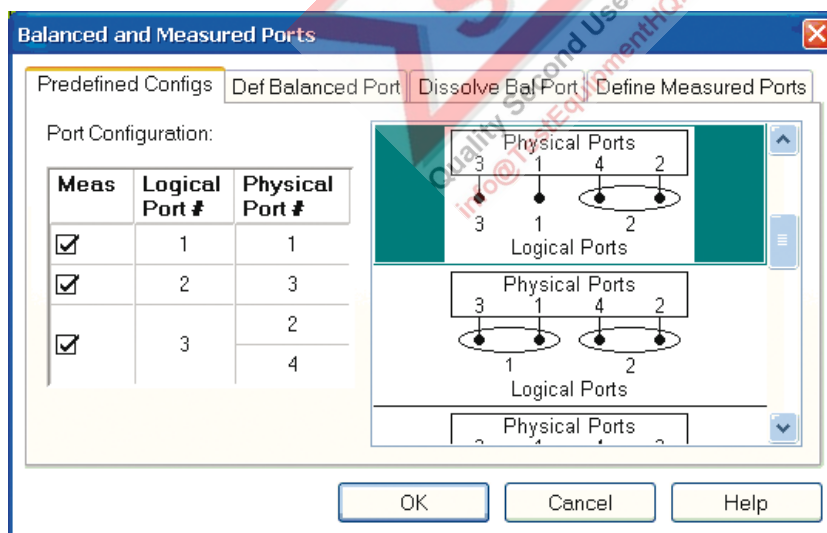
Balanced and Measured Ports

Predefined Configs | Def Balanced Port | Dissolve Bal Port | Define Measured Ports

Port Configuration:

| Meas | Logical Port # | Physical Port # |
|---|---|---|
| ☑ | 1 | 1 |
| ☑ | 2 | 3 |
| ☑ | 3 | 2 |
| | | 4 |

Physical Ports
3 1 4 2
3 1 2
Logical Ports

Physical Ports
3 1 4 2
1 2
Logical Ports

Physical Ports
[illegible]

Quality Second User
info@TestEquipmentHQ

OK Cancel Help